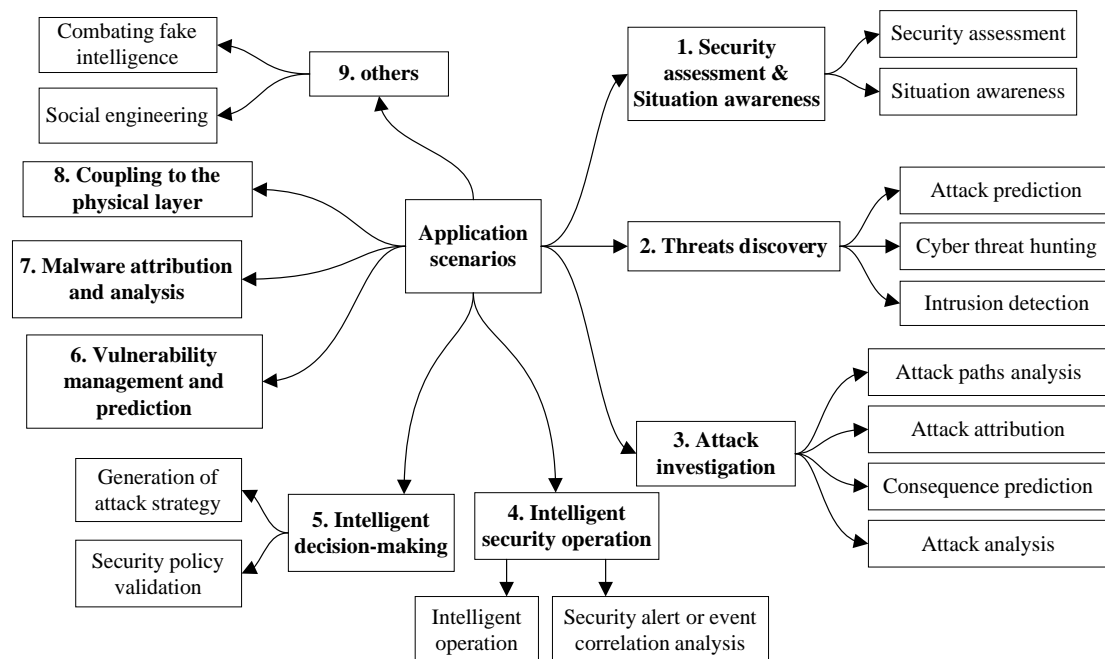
Combating fake intelligence

Social engineering

9. others

1. Security assessment & Situation awareness

Security assessment

Situation awareness

8. Coupling to the physical layer

Attack prediction

Application scenarios

2. Threats discovery

Cyber threat hunting

7. Malware attribution and analysis

Intrusion detection

6. Vulnerability management and prediction

Attack paths analysis

3. Attack investigation

Attack attribution

Generation of attack strategy

5. Intelligent decision-making

4. Intelligent security operation

Consequence prediction

Security policy validation

Attack analysis

Intelligent operation

Security alert or event correlation analysis